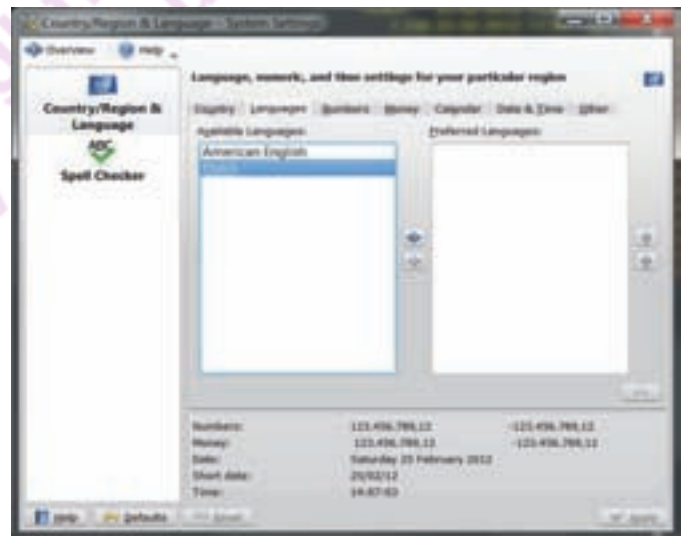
Country/Region & Language - System Settings

Overview Help

Country/Region & Language

ABC

Spell Checker

Language, numeric, and time settings for your particular region

Country Languages Numbers Money Calendar Date & Time Other

Available Languages:

American English

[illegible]

Preferred Languages:

Numbers: 123,456,789.12 -123,456,789.12

Money: 123,456,789.12 -123,456,789.12

Date: Saturday 25 February 2012

Short date: 25/02/12

Time: 14:07:03

Help Defaults Reset Apply